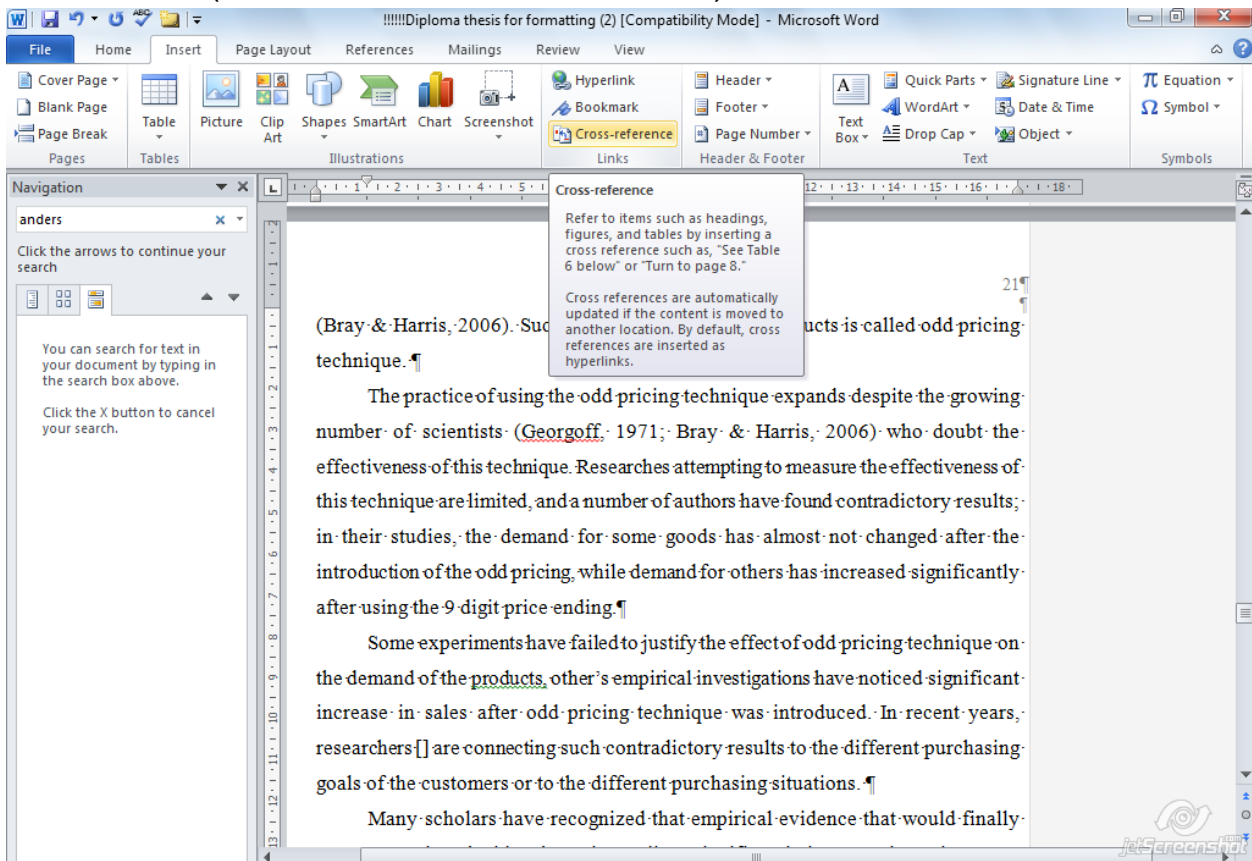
!!!!!!Diploma thesis for formatting (2) [Compatibility Mode] - Microsoft Word

File Home Insert Page Layout References Mailings Review View

Cover Page
Blank Page
Page Break
Pages

Table
Tables

Picture Clip Art Shapes SmartArt Chart Screenshot
Illustrations

Hyperlink
Bookmark
Cross-reference
Links

Header
Footer
Page Number
Header & Footer

Text Box
Quick Parts
WordArt
Drop Cap
Signature Line
Date & Time
Object
Text

Equation
Symbol
Symbols

Navigation

anders

Click the arrows to continue your search

You can search for text in your document by typing in the search box above.

Click the X button to cancel your search.

Cross-reference

Refer to items such as headings, figures, and tables by inserting a cross reference such as, "See Table 6 below" or "Turn to page 8."

Cross references are automatically updated if the content is moved to another location. By default, cross references are inserted as hyperlinks.

21

(Bray & Harris, 2006). Suc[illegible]ucts is called odd pricing technique.

The practice of using the odd pricing technique expands despite the growing number of scientists (Georgoff, 1971; Bray & Harris, 2006) who doubt the effectiveness of this technique. Researches attempting to measure the effectiveness of this technique are limited, and a number of authors have found contradictory results; in their studies, the demand for some goods has almost not changed after the introduction of the odd pricing, while demand for others has increased significantly after using the 9 digit price ending.

Some experiments have failed to justify the effect of odd pricing technique on the demand of the products, other's empirical investigations have noticed significant increase in sales after odd pricing technique was introduced. In recent years, researchers [] are connecting such contradictory results to the different purchasing goals of the customers or to the different purchasing situations.

Many scholars have recognized that empirical evidence that would finally

jetScreenshot